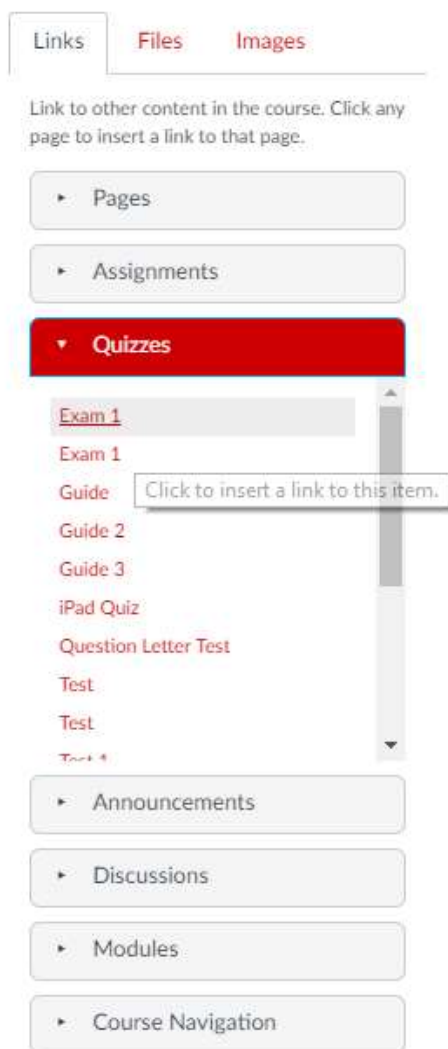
Links Files Images

Link to other content in the course. Click any page to insert a link to that page.

Pages

Assignments

Quizzes

Exam 1
Exam 1
Guide
Click to insert a link to this item.
Guide 2
Guide 3
iPad Quiz
Question Letter Test
Test
Test
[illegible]

Announcements

Discussions

Modules

Course Navigation